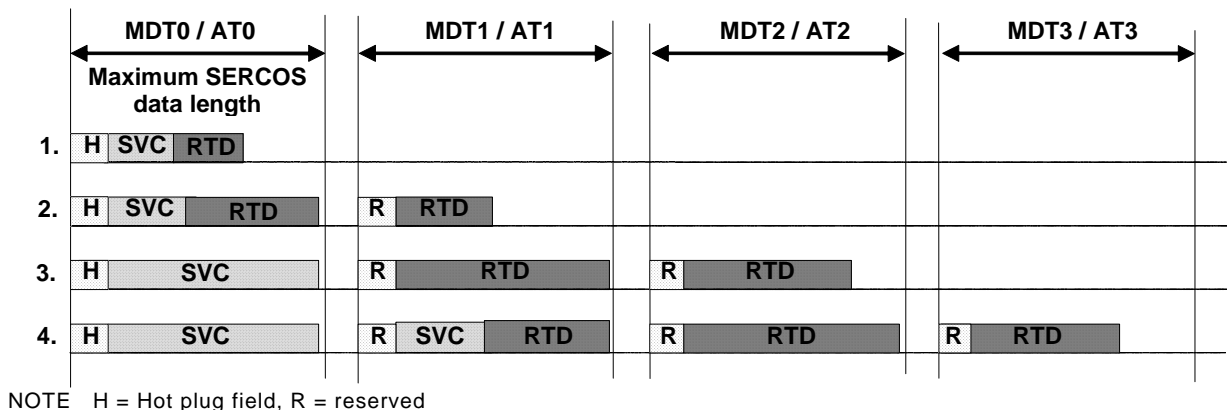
MDT0 / AT0

Maximum SERCOS data length

MDT1 / AT1

MDT2 / AT2

MDT3 / AT3

1. H SVC RTD

2. H SVC RTD R RTD

3. H SVC R RTD R RTD

4. H SVC R SVC RTD R RTD R RTD

NOTE H = Hot plug field, R = reserved